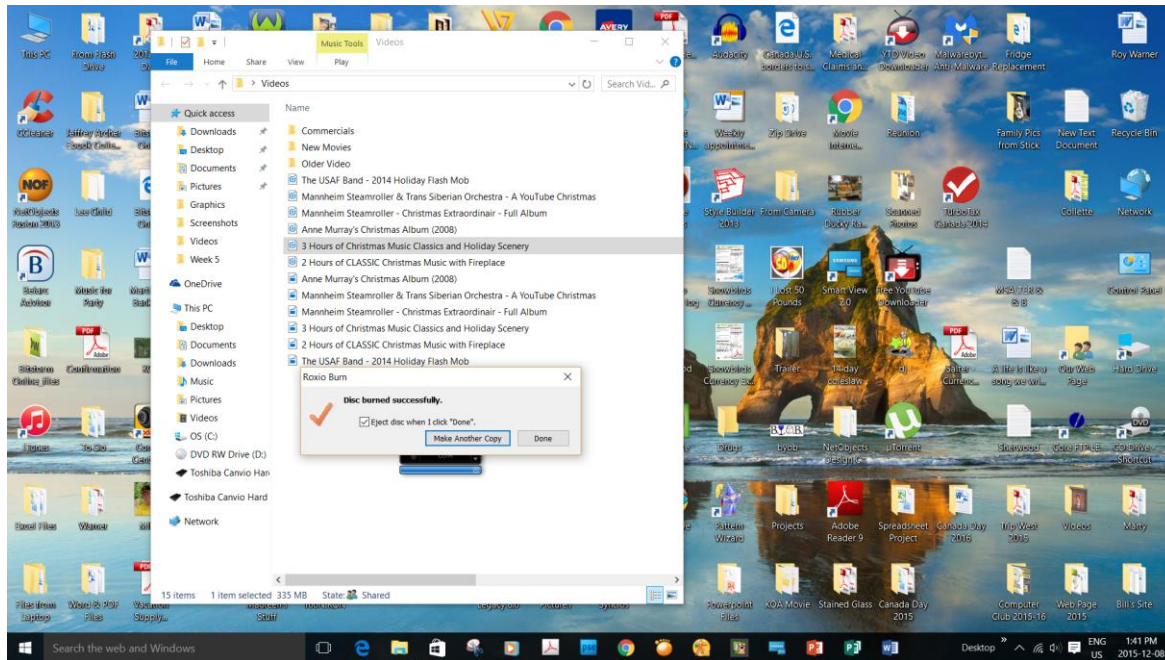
This PC
From Flash Drive
Audacity
Canada U.S. borders to...
Medical Claims an...
YTD Video Downloader
Malwarebyt... Anti-Malware
Fridge Replacement
Roy Warner

Music Tools
Videos
File
Home
Share
View
Play
> Videos
Search Vid...

Quick access
Downloads
Desktop
Documents
Pictures
Graphics
Screenshots
Videos
Week 5
OneDrive
This PC
Desktop
Documents
Downloads
Music
Pictures
Videos
OS (C:)
DVD RW Drive (D:)
Toshiba Canvio Har
Toshiba Canvio Hard
Network

Name
Commercials
New Movies
Older Video
The USAF Band - 2014 Holiday Flash Mob
Mannheim Steamroller & Trans Siberian Orchestra - A YouTube Christmas
Mannheim Steamroller - Christmas Extraordinair - Full Album
Anne Murray's Christmas Album (2008)
3 Hours of Christmas Music Classics and Holiday Scenery
2 Hours of CLASSIC Christmas Music with Fireplace
Anne Murray's Christmas Album (2008)
Mannheim Steamroller & Trans Siberian Orchestra - A YouTube Christmas
Mannheim Steamroller - Christmas Extraordinair - Full Album
3 Hours of Christmas Music Classics and Holiday Scenery
2 Hours of CLASSIC Christmas Music with Fireplace
The USAF Band - 2014 Holiday Flash Mob

Roxio Burn
Disc burned successfully.
Eject disc when I click "Done".
Make Another Copy
Done

15 items 1 item selected 335 MB State: Shared

CCleaner
Jeffery Archer Ebook Colle...
NetObjects Fusion 2013
Lee Child
Belarc Advisor
Music for Party
Bitstream Online files
Confirmation
iTunes
Excel Files
Warner
Files from Laptop
Word & PDF Files
Vacation Supply...
Weekly appointme...
Zip Drive
Movie Internet...
Reunion
Style Builder 2013
From Camera
Rubber Ducky Ra...
Stained Photos
TurboTax Canada 2014
Showbiz Currency...
I lost 50 Pounds
Smart View 2.0
Free YouTube Downloader
Showbiz Currency Ex...
Trailer
14-day coleslaw
Salter Curren...
Drugs
byob
NetObjects Designs
µTorrent
Pattern Wizard
Projects
Adobe Reader 9
Spreadsheet Project
Canada Day 2016
Trip West 2015
Videos
Mary
Powerpoint Files
KOA Movie
Stained Glass
Canada Day 2015
Computer Club 2015-16
Web Page 2015
Bill's Site
Family Pics from Stick
New Text Document
Recycle Bin
Collette
Network
Control Panel
A life is like a song we wri...
Our Web Page
Hard Drive
Sherwood
DVD Drive - Shortcut

Search the web and Windows
Desktop
ENG US
1:41 PM
2015-12-08